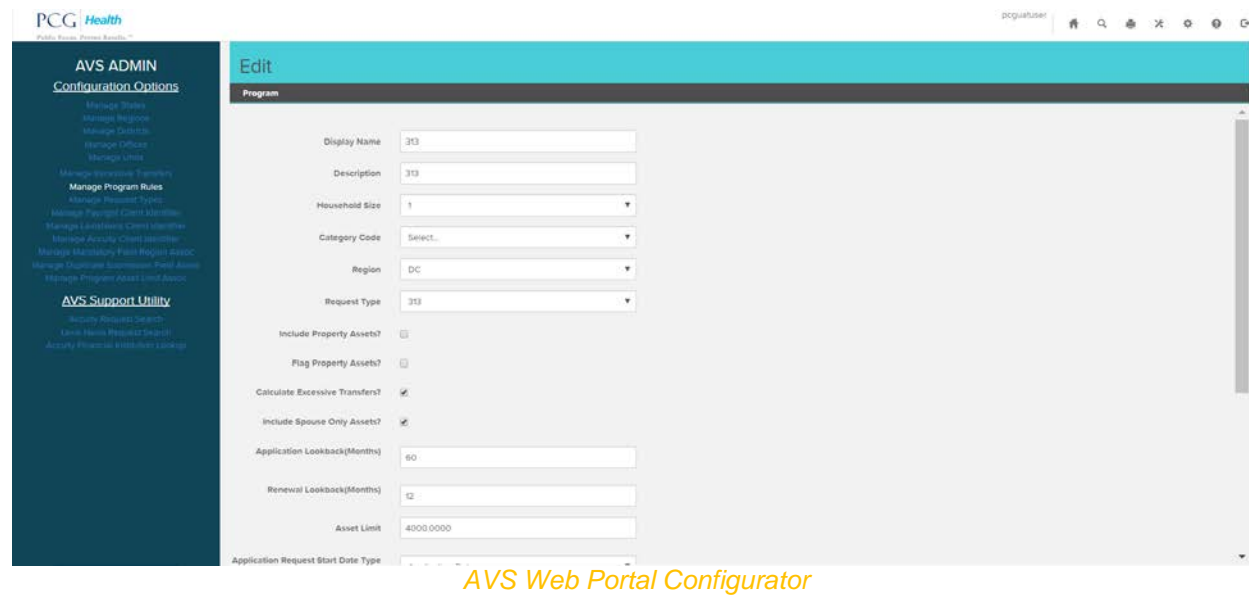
PCG Health
Public Focus. Proven Results.™

pcguatuser

AVS ADMIN
Configuration Options
Manage States
Manage Regions
Manage Districts
Manage Offices
Manage Units
Manage Excessive Transfers
Manage Program Rules
Manage Request Types
Manage Paysign Client Identifier
Manage Lexisnexis Client Identifier
Manage Accuity Client Identifier
Manage Mandatory Field Region Assoc
Manage Duplicate Submission Field Assoc
Manage Program Asset Limit Assoc

AVS Support Utility
Accuity Request Search
Lexis Nexis Request Search
Accuity Financial Institution Lookup

Edit
Program

Display Name 313
Description 313
Household Size 1
Category Code Select...
Region DC
Request Type 313
Include Property Assets?
Flag Property Assets?
Calculate Excessive Transfers?
Include Spouse Only Assets?
Application Lookback(Months) 60
Renewal Lookback(Months) 12
Asset Limit 4000.0000
Application Request Start Date Type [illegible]

AVS Web Portal Configurator